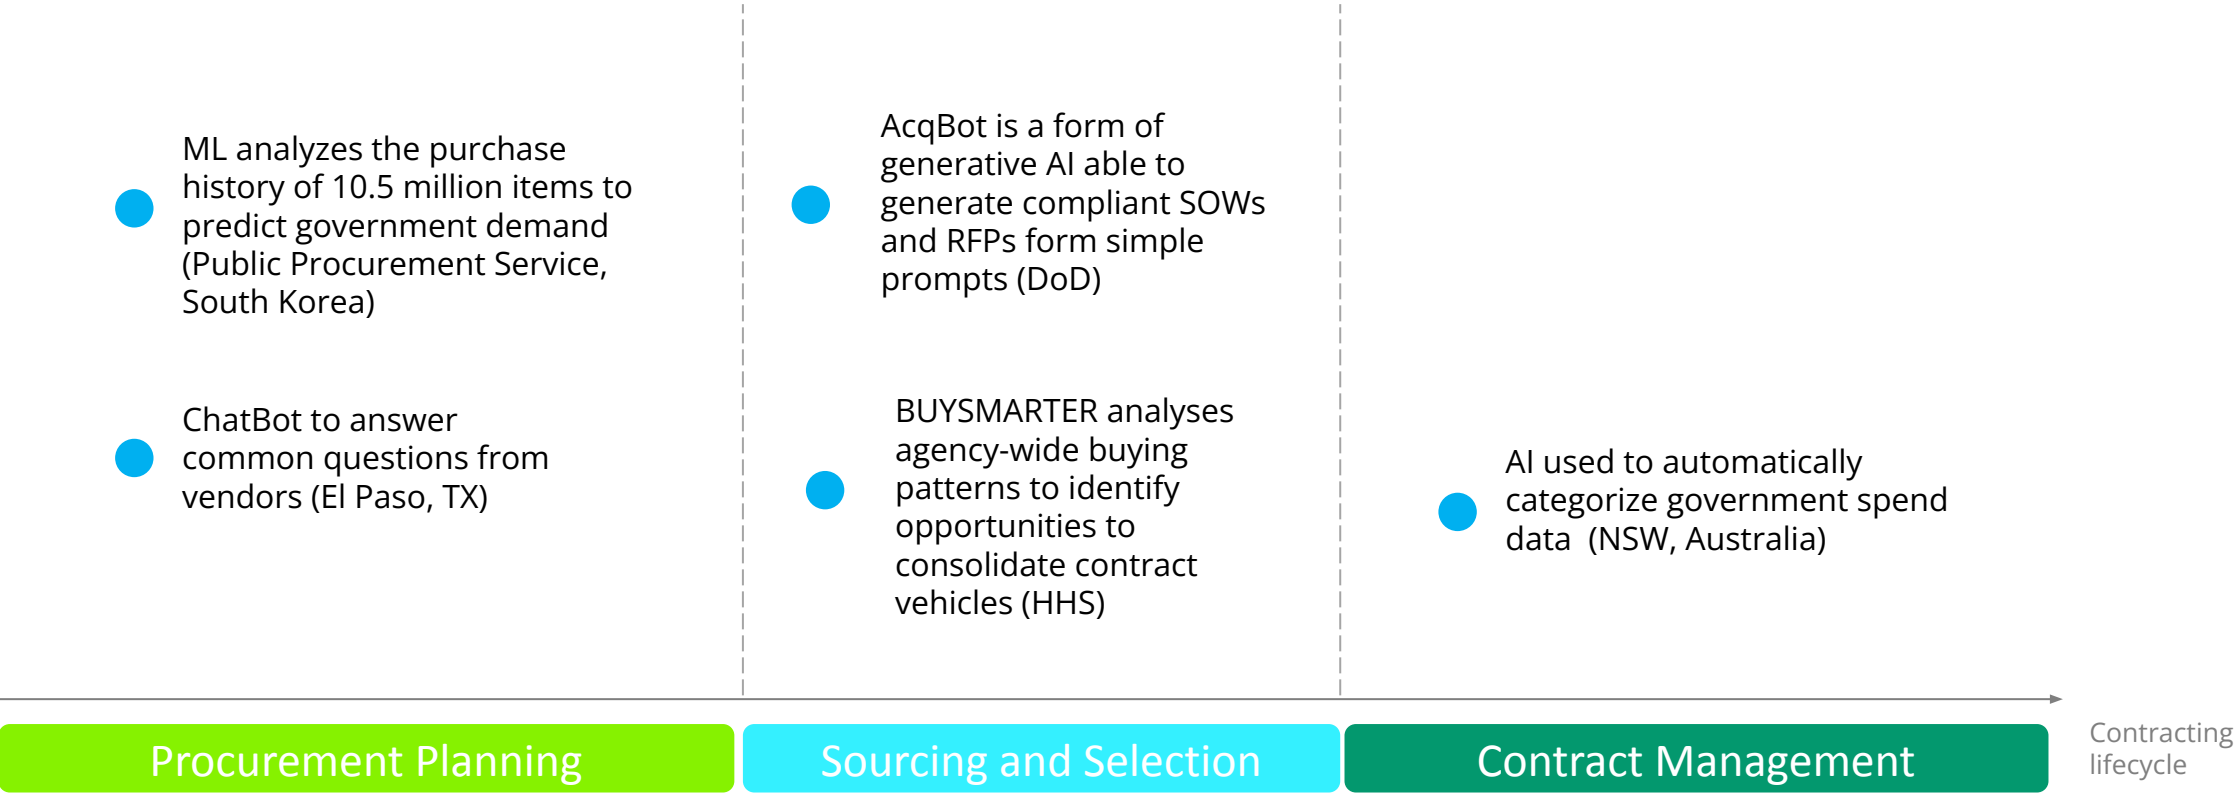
ML analyzes the purchase history of 10.5 million items to predict government demand (Public Procurement Service, South Korea)

ChatBot to answer common questions from vendors (El Paso, TX)

AcqBot is a form of generative AI able to generate compliant SOWs and RFPs form simple prompts (DoD)

BUYSMARTER analyses agency-wide buying patterns to identify opportunities to consolidate contract vehicles (HHS)

AI used to automatically categorize government spend data (NSW, Australia)

Procurement Planning

Sourcing and Selection

Contract Management

Contracting lifecycle